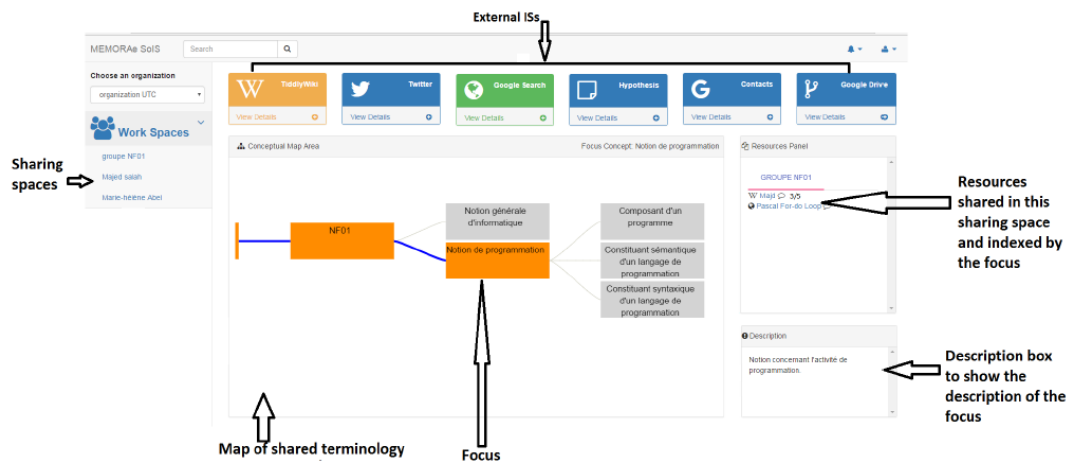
External ISs

MEMORAe SoIS

Search

Choose an organization

organization UTC

Work Spaces

Sharing spaces

groupe NF01

Majed salah

Marie-hélène Abel

TiddlyWiki

View Details

Twitter

View Details

Google Search

View Details

Hypothesis

View Details

Contacts

View Details

Google Drive

View Details

Conceptual Map Area

Focus Concept: Notion de programmation

NF01

Notion générale d'informatique

Notion de programmation

Composant d'un programme

Constituant sémantique d'un langage de programmation

Constituant syntaxique d'un langage de programmation

Resources Panel

GROUPE NF01

Majd 3/5

Pascal For-do Loop

Resources shared in this sharing space and indexed by the focus

Description

Notion concernant l'activité de programmation.

Description box to show the description of the focus

Map of shared terminology

Focus